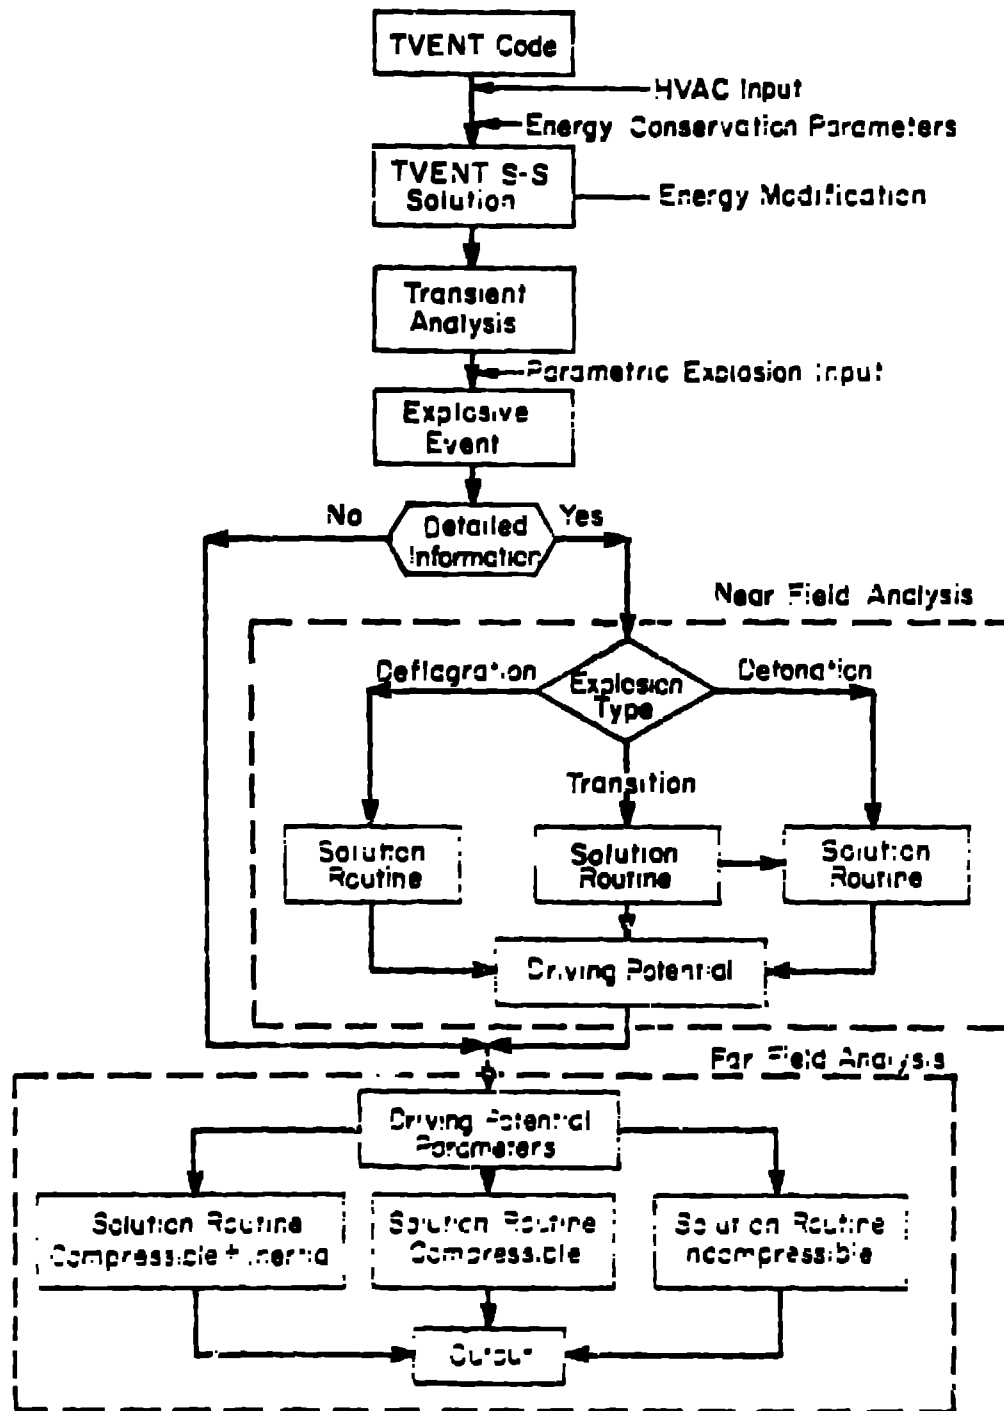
TVENT Code

HVAC Input

Energy Conservation Parameters

TVENT S-S Solution

Energy Modification

Transient Analysis

Parametric Explosion Input

Explosive Event

No

Detailed Information

Yes

Near Field Analysis

Deflagration

Explosion Type

Detonation

Transition

Solution Routine

Solution Routine

Solution Routine

Driving Potential

Far Field Analysis

Driving Potential Parameters

Solution Routine Compressible + Inertia

Solution Routine Compressible

Solution Routine Incompressible

Output